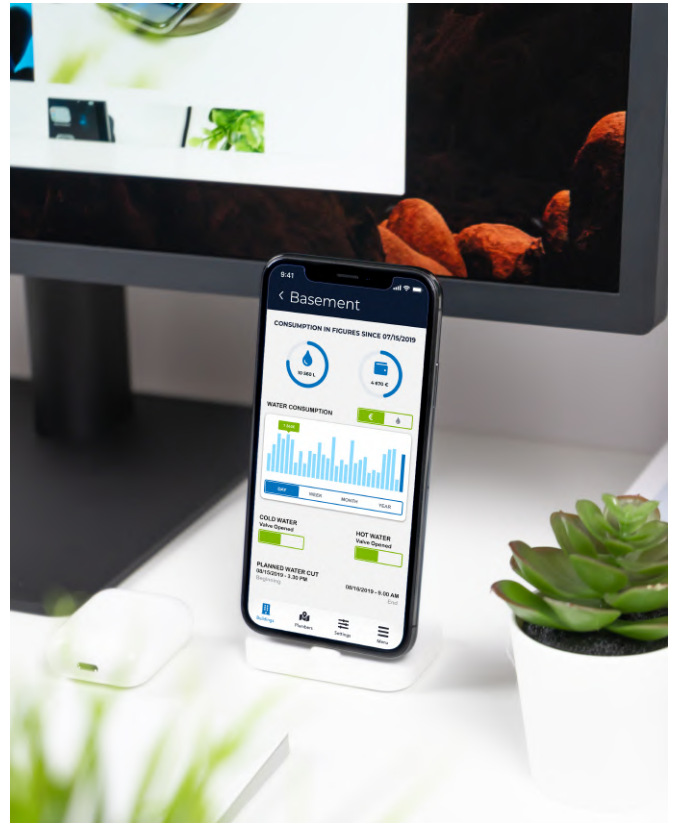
9:41

‹ Basement

CONSUMPTION IN FIGURES SINCE 07/15/2019

10 560 L

4 870 €

WATER CONSUMPTION

€

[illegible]

DAY WEEK MONTH YEAR

COLD WATER
Valve Opened

HOT WATER
Valve Opened

PLANNED WATER CUT
08/15/2019 - 3:30 PM
Beginning

08/16/2019 - 9:00 AM
End

Buildings Plumbers Settings Menu